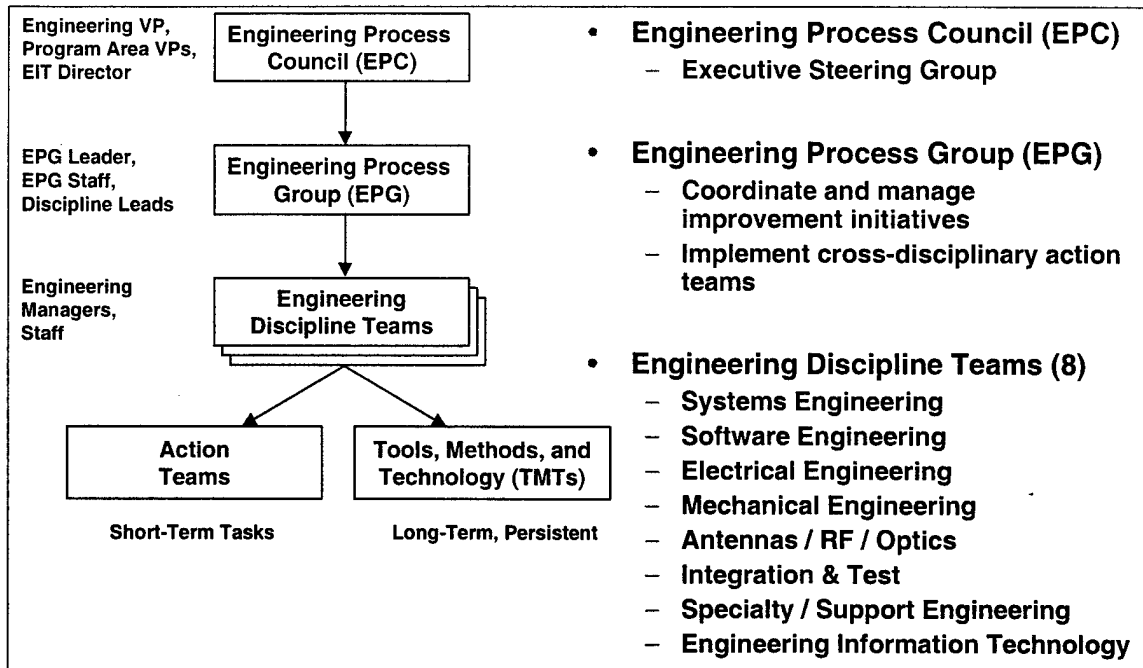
Engineering VP, Program Area VPs, EIT Director

Engineering Process Council (EPC)

EPG Leader, EPG Staff, Discipline Leads

Engineering Process Group (EPG)

Engineering Managers, Staff

Engineering Discipline Teams

Action Teams

Tools, Methods, and Technology (TMTs)

Short-Term Tasks

Long-Term, Persistent

• Engineering Process Council (EPC)
– Executive Steering Group

• Engineering Process Group (EPG)
– Coordinate and manage improvement initiatives
– Implement cross-disciplinary action teams

• Engineering Discipline Teams (8)
– Systems Engineering
– Software Engineering
– Electrical Engineering
– Mechanical Engineering
– Antennas / RF / Optics
– Integration & Test
– Specialty / Support Engineering
– Engineering Information Technology